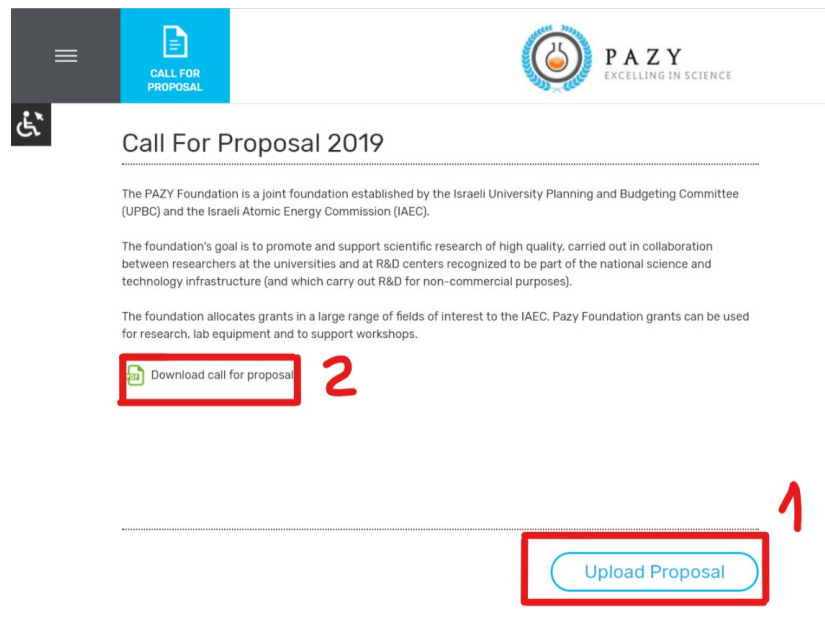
CALL FOR PROPOSAL

PAZY
EXCELLING IN SCIENCE

Call For Proposal 2019

The PAZY Foundation is a joint foundation established by the Israeli University Planning and Budgeting Committee (UPBC) and the Israeli Atomic Energy Commission (IAEC).

The foundation's goal is to promote and support scientific research of high quality, carried out in collaboration between researchers at the universities and at R&D centers recognized to be part of the national science and technology infrastructure (and which carry out R&D for non-commercial purposes).

The foundation allocates grants in a large range of fields of interest to the IAEC. Pazy Foundation grants can be used for research, lab equipment and to support workshops.

Download call for proposal

2

1

Upload Proposal